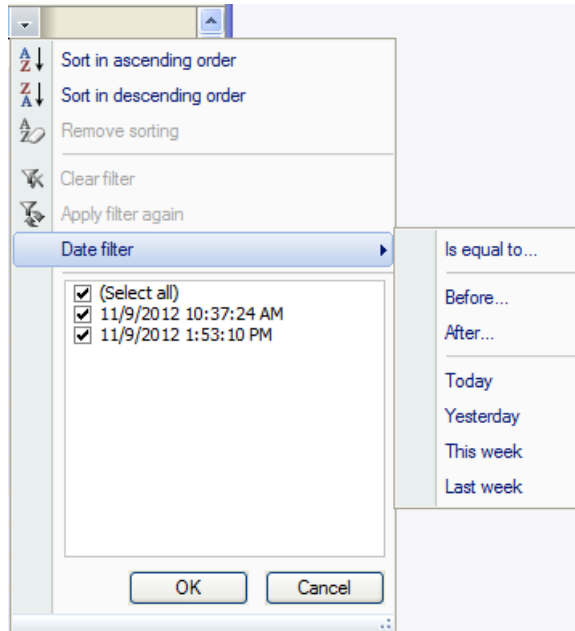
Sort in ascending order
Sort in descending order
Remove sorting
Clear filter
Apply filter again
Date filter
(Select all)
11/9/2012 10:37:24 AM
11/9/2012 1:53:10 PM
OK
Cancel

Is equal to...
Before...
After...
Today
Yesterday
This week
Last week